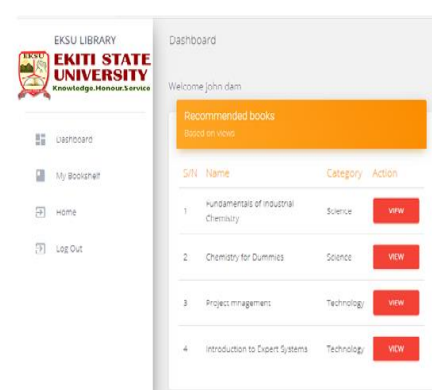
EKSU LIBRARY

EKSU

EKITI STATE UNIVERSITY

Knowledge.Honour.Service

Dashboard

My Bookshelf

Home

Log Out

Dashboard

Welcome john dam

Recommended books

Based on views

| S/N | Name | Category | Action |
|---|---|---|---|
| 1 | Fundamentals of Industrial Chemistry | Science | VIEW |
| 2 | Chemistry for Dummies | Science | VIEW |
| 3 | Project management | Technology | VIEW |
| 4 | Introduction to Expert Systems | Technology | VIEW |